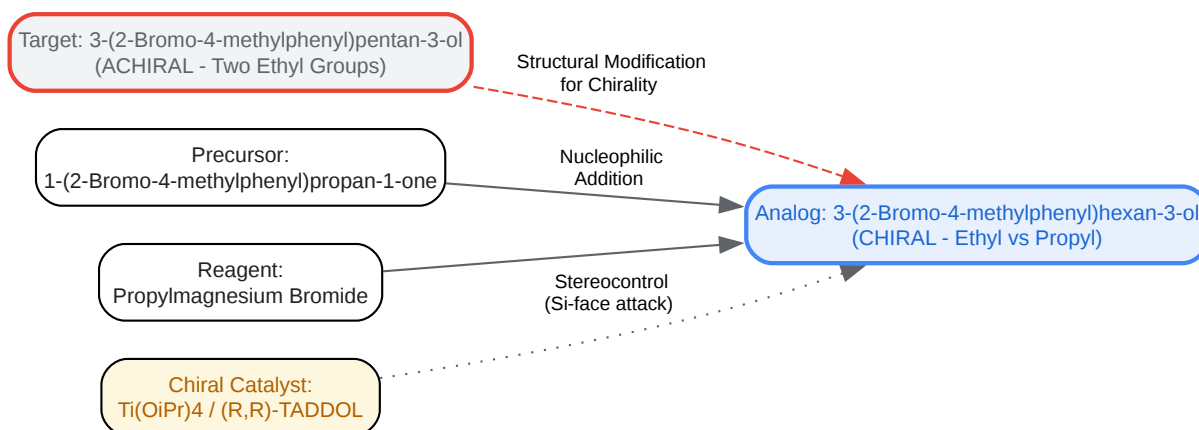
Target: 3-(2-Bromo-4-methylphenyl)pentan-3-ol
(ACHIRAL - Two Ethyl Groups)

Structural Modification
for Chirality

Precursor:
1-(2-Bromo-4-methylphenyl)propan-1-one

Nucleophilic
Addition

Analog: 3-(2-Bromo-4-methylphenyl)hexan-3-ol
(CHIRAL - Ethyl vs Propyl)

Reagent:
Propylmagnesium Bromide

Stereocontrol
(Si-face attack)

Chiral Catalyst:
Ti(OiPr)4 / (R,R)-TADDOL